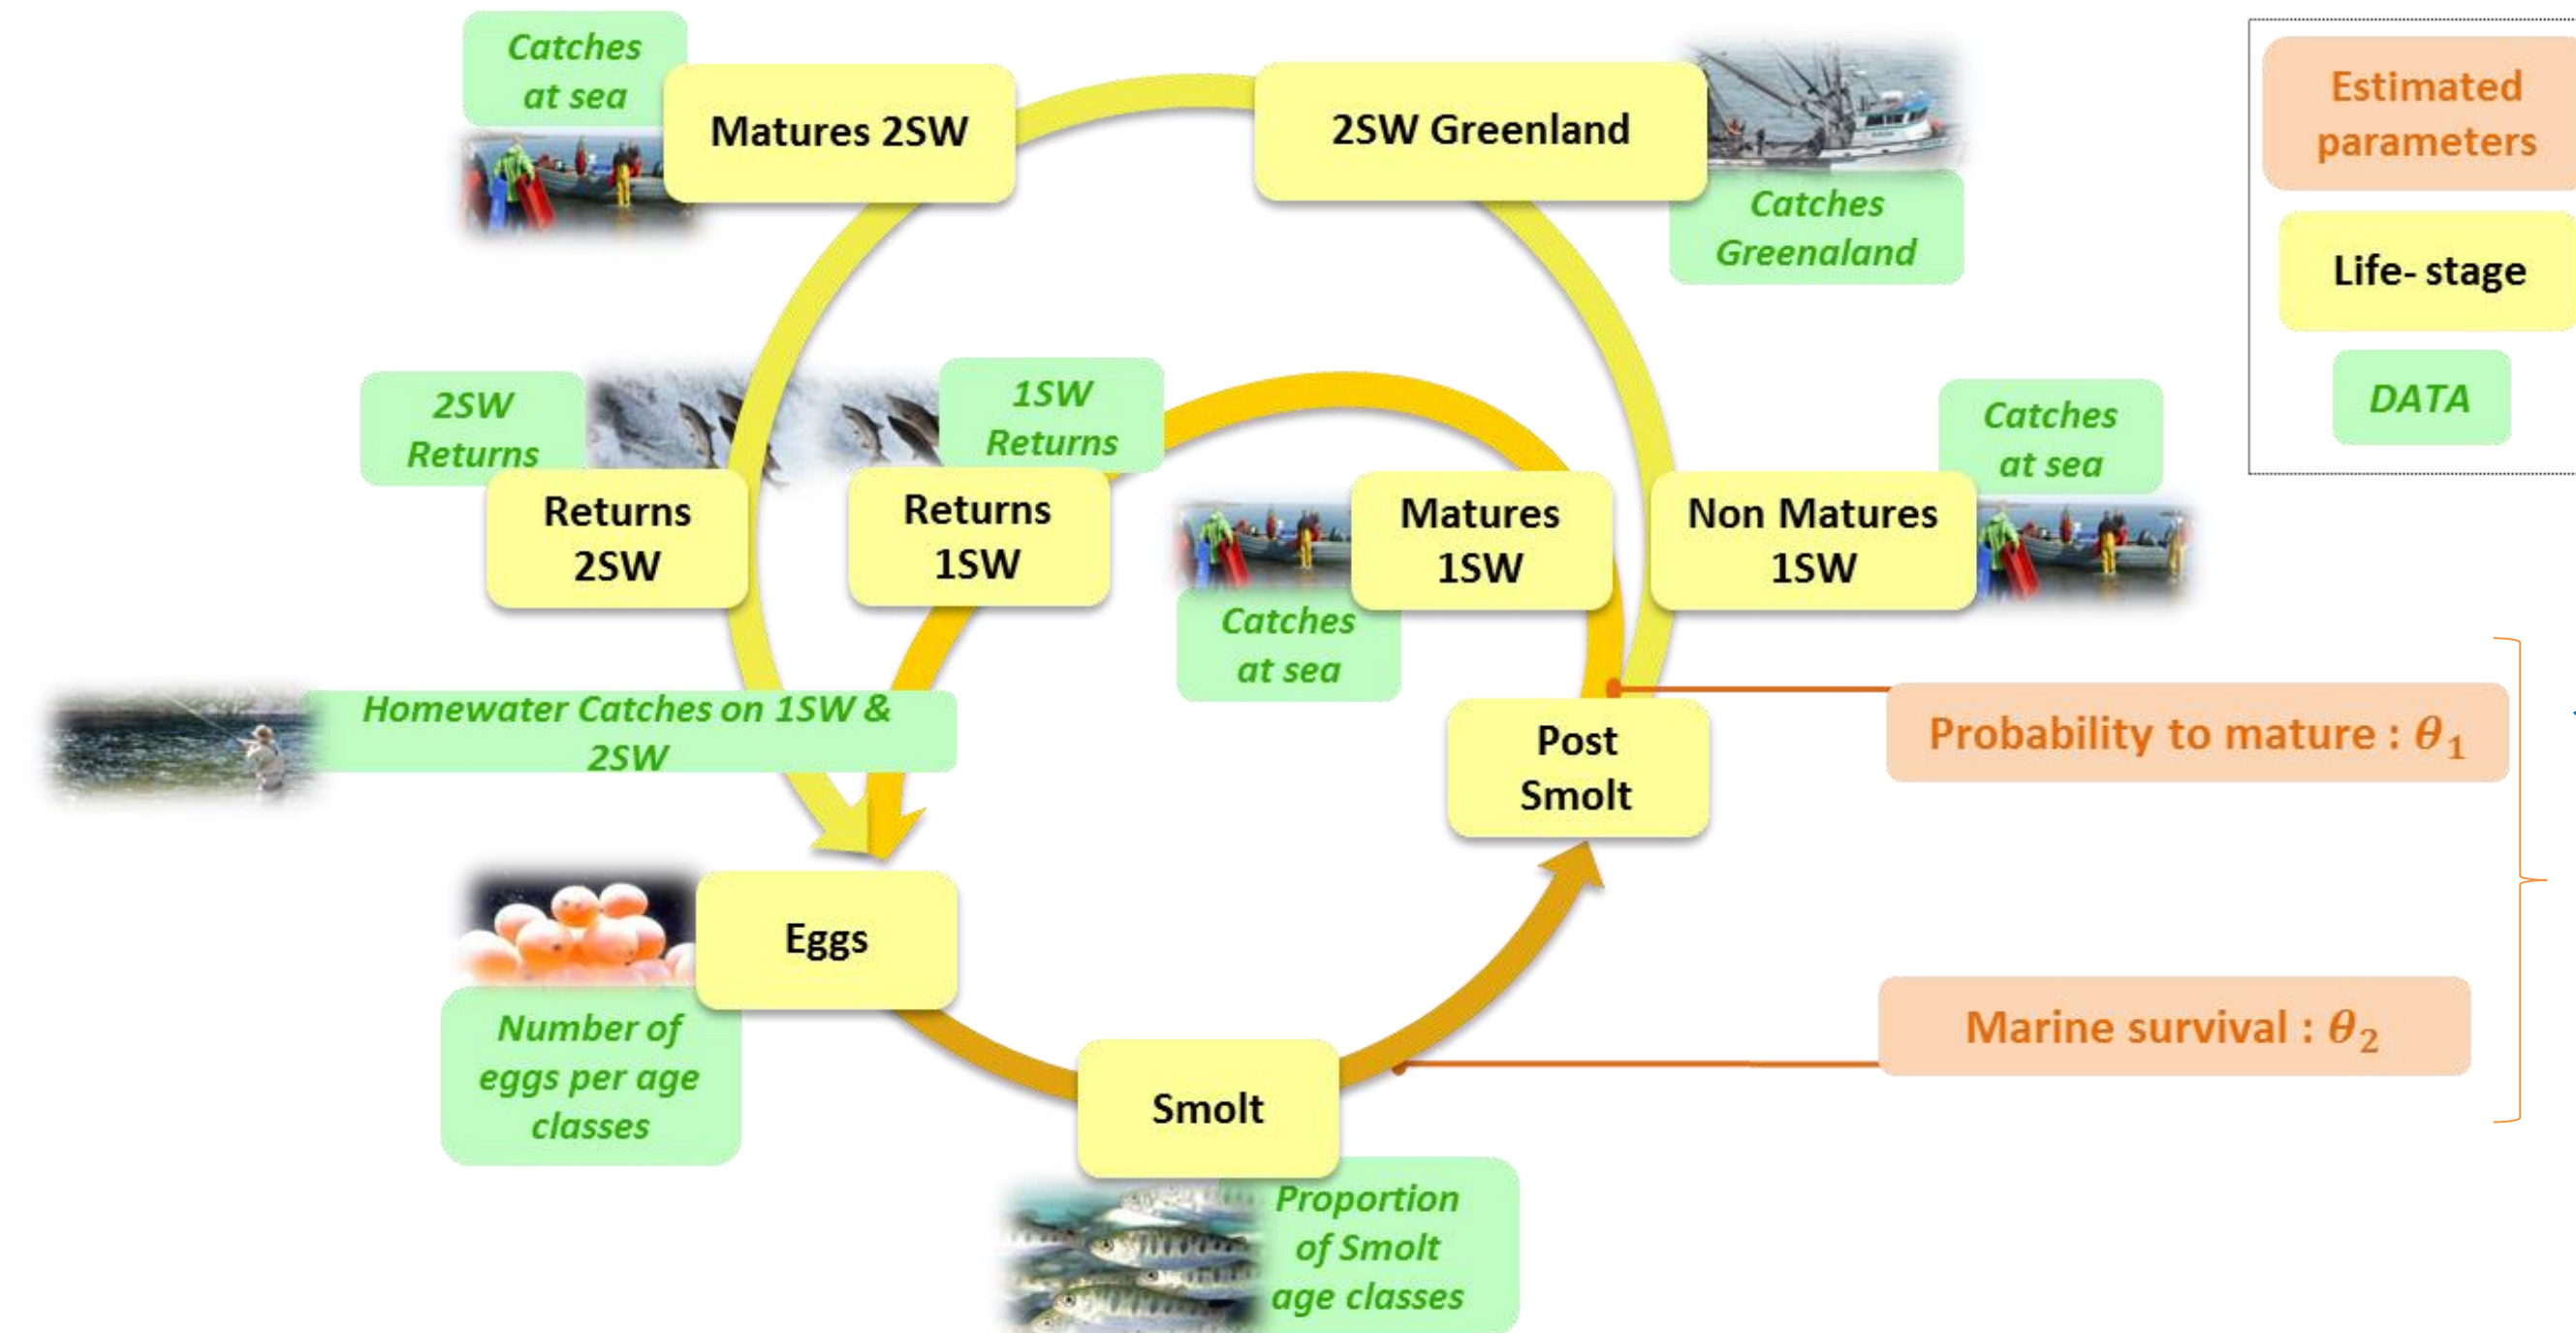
Catches at sea

Matures 2SW

2SW Greenland

Catches Greenaland

Estimated parameters

Life- stage

DATA

2SW Returns

1SW Returns

Returns 2SW

Returns 1SW

Matures 1SW

Non Matures 1SW

Catches at sea

Catches at sea

Homewater Catches on 1SW & 2SW

Post Smolt

Probability to mature : $\theta_1$

Eggs

Number of eggs per age classes

Smolt

Marine survival : $\theta_2$

Proportion of Smolt age classes